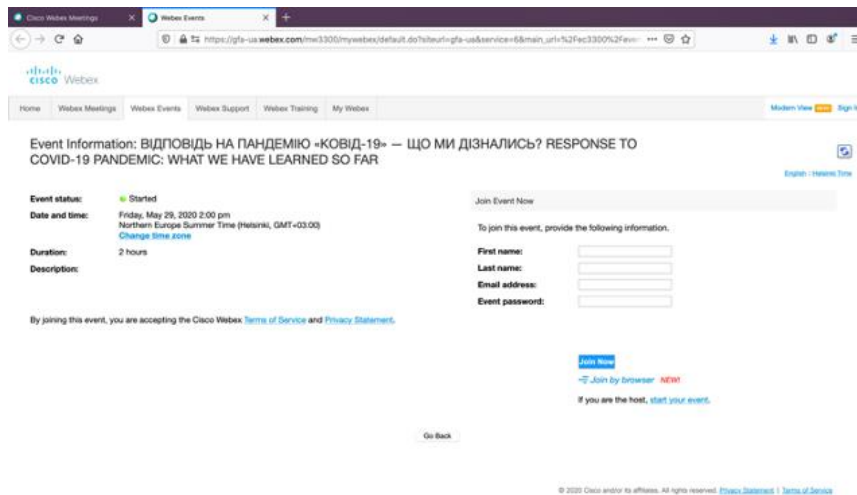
Cisco Webex Meetings × Webex Events × +

https://gfa-ua.webex.com/mw3300/mywebex/default.do?siteurl=gfa-ua&service=6&main_url=%2Fec3300%2Fev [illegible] ···

cisco Webex

Home | Webex Meetings | Webex Events | Webex Support | Webex Training | My Webex

Modern View NEW Sign I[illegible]

Event Information: ВІДПОВІДЬ НА ПАНДЕМІЮ «КОВІД-19» — ЩО МИ ДІЗНАЛИСЬ? RESPONSE TO COVID-19 PANDEMIC: WHAT WE HAVE LEARNED SO FAR

English : Helsinki Time

Event status: Started

Date and time: Friday, May 29, 2020 2:00 pm
Northern Europe Summer Time (Helsinki, GMT+03:00)
Change time zone

Duration: 2 hours

Description:

By joining this event, you are accepting the Cisco Webex Terms of Service and Privacy Statement.

Join Event Now

To join this event, provide the following information.

First name:

Last name:

Email address:

Event password:

Join Now

Join by browser NEW!

If you are the host, start your event.

Go Back

© 2020 Cisco and/or its affiliates. All rights reserved. Privacy Statement | Terms of Service